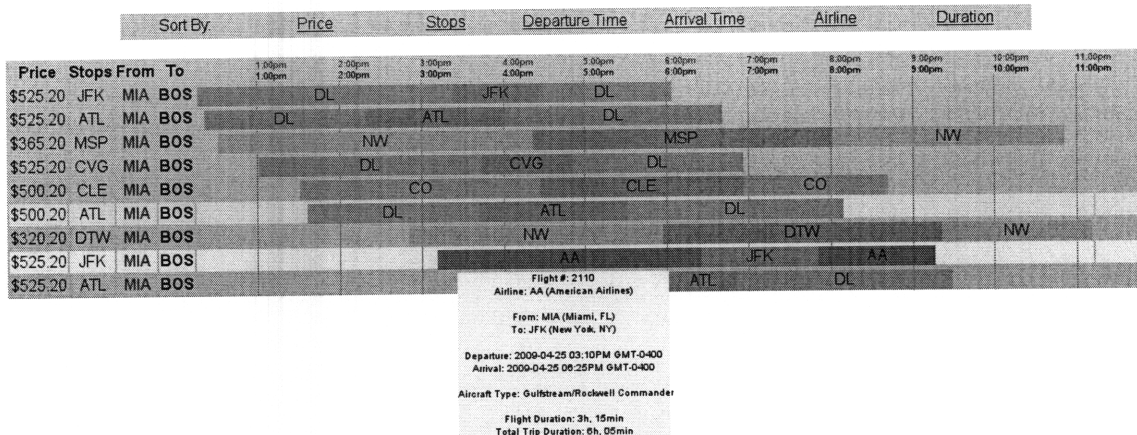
Sort By: Price Stops Departure Time Arrival Time Airline Duration

| Price | Stops | From | To | 1:00pm 1:00pm | 2:00pm 2:00pm | 3:00pm 3:00pm | 4:00pm 4:00pm | 5:00pm 5:00pm | 6:00pm 6:00pm | 7:00pm 7:00pm | 8:00pm 8:00pm | 9:00pm 9:00pm | 10:00pm 10:00pm | 11:00pm 11:00pm |
|---|---|---|---|---|---|---|---|---|---|---|---|---|---|---|
| $525.20 | JFK | MIA | BOS | DL | | | JFK | DL | | | | | | |
| $525.20 | ATL | MIA | BOS | DL | | ATL | | DL | | | | | | |
| $365.20 | MSP | MIA | BOS | | NW | | | | MSP | | | NW | | |
| $525.20 | CVG | MIA | BOS | | DL | | CVG | | DL | | | | | |
| $500.20 | CLE | MIA | BOS | | CO | | | CLE | | | CO | | | |
| $500.20 | ATL | MIA | BOS | | DL | | ATL | | | DL | | | | |
| $320.20 | DTW | MIA | BOS | | | | NW | | | DTW | | | NW | |
| $525.20 | JFK | MIA | BOS | | | | AA | | | JFK | AA | | | |
| $525.20 | ATL | MIA | BOS | | | | | | ATL | | DL | | | |

Flight #: 2110
Airline: AA (American Airlines)

From: MIA (Miami, FL)
To: JFK (New York, NY)

Departure: 2009-04-25 03:10PM GMT-0400
Arrival: 2009-04-25 06:25PM GMT-0400

Aircraft Type: Gulfstream/Rockwell Commander

Flight Duration: 3h, 15min
Total Trip Duration: 6h, 05min